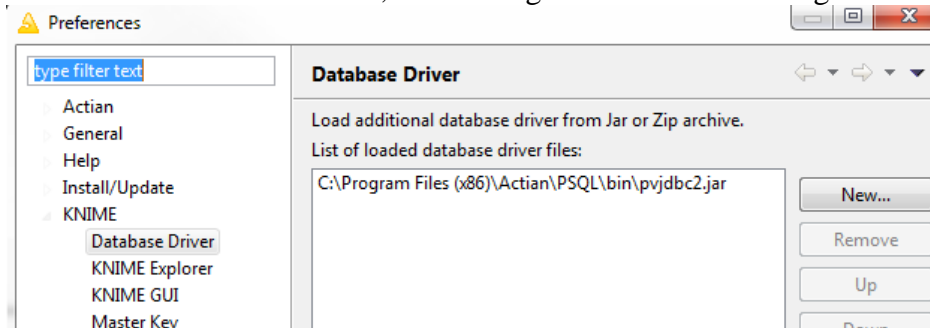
Preferences

type filter text

Actian
General
Help
Install/Update
KNIME
Database Driver
KNIME Explorer
KNIME GUI
Master Key

Database Driver

Load additional database driver from Jar or Zip archive.
List of loaded database driver files:

C:\Program Files (x86)\Actian\PSQL\bin\pvjdbc2.jar

New...
Remove
Up
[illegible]